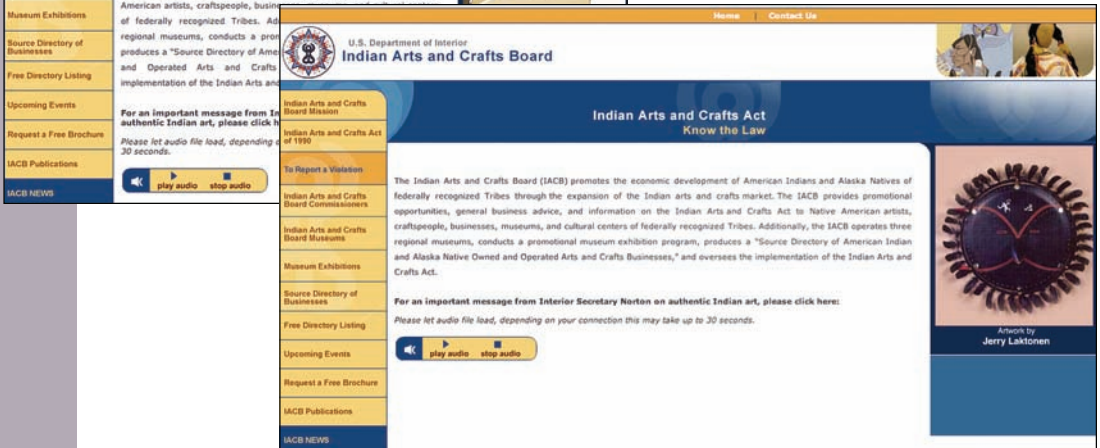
Museum Exhibitions

Source Directory of Businesses

Free Directory Listing

Upcoming Events

Request a Free Brochure

IACB Publications

IACB NEWS

American artists, craftspeople, busin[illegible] of federally recognized Tribes. Ad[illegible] regional museums, conducts a pron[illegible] produces a "Source Directory of Ame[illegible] and Operated Arts and Crafts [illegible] implementation of the Indian Arts and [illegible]

For an important message from In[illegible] authentic Indian art, please click h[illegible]

Please let audio file load, depending o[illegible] 30 seconds.

play audio stop audio

Home | Contact Us

U.S. Department of Interior
Indian Arts and Crafts Board

Indian Arts and Crafts Board Mission

Indian Arts and Crafts Act of 1990

To Report a Violation

Indian Arts and Crafts Board Commissioners

Indian Arts and Crafts Board Museums

Museum Exhibitions

Source Directory of Businesses

Free Directory Listing

Upcoming Events

Request a Free Brochure

IACB Publications

IACB NEWS

Indian Arts and Crafts Act
Know the Law

The Indian Arts and Crafts Board (IACB) promotes the economic development of American Indians and Alaska Natives of federally recognized Tribes through the expansion of the Indian arts and crafts market. The IACB provides promotional opportunities, general business advice, and information on the Indian Arts and Crafts Act to Native American artists, craftspeople, businesses, museums, and cultural centers of federally recognized Tribes. Additionally, the IACB operates three regional museums, conducts a promotional museum exhibition program, produces a "Source Directory of American Indian and Alaska Native Owned and Operated Arts and Crafts Businesses," and oversees the implementation of the Indian Arts and Crafts Act.

For an important message from Interior Secretary Norton on authentic Indian art, please click here:

Please let audio file load, depending on your connection this may take up to 30 seconds.

play audio stop audio

Artwork by
Jerry Laktonen